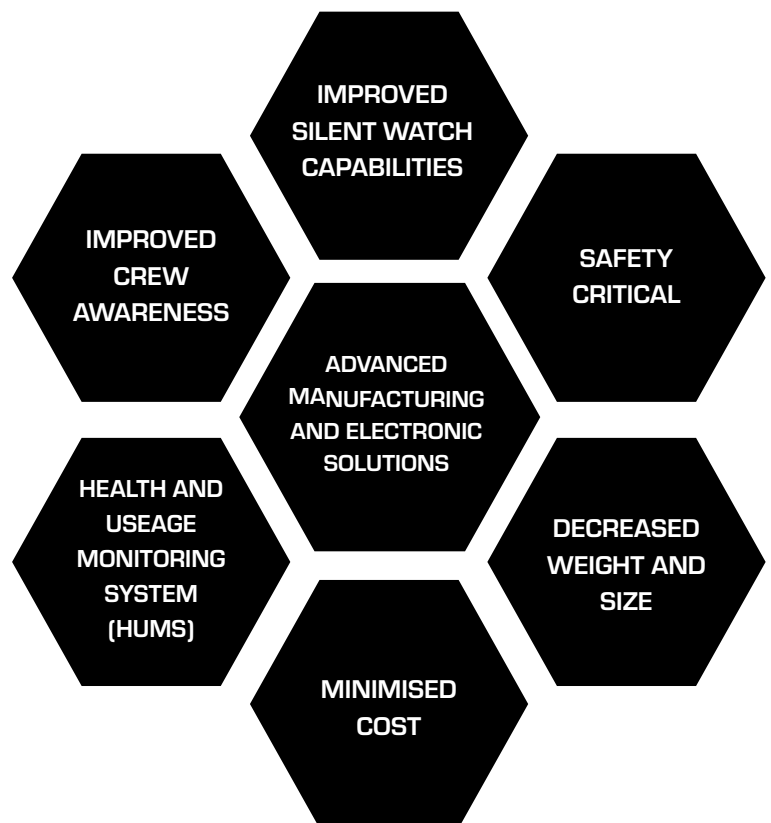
IMPROVED SILENT WATCH CAPABILITIES

IMPROVED CREW AWARENESS

SAFETY CRITICAL

ADVANCED MANUFACTURING AND ELECTRONIC SOLUTIONS

HEALTH AND USEAGE MONITORING SYSTEM (HUMS)

DECREASED WEIGHT AND SIZE

MINIMISED COST